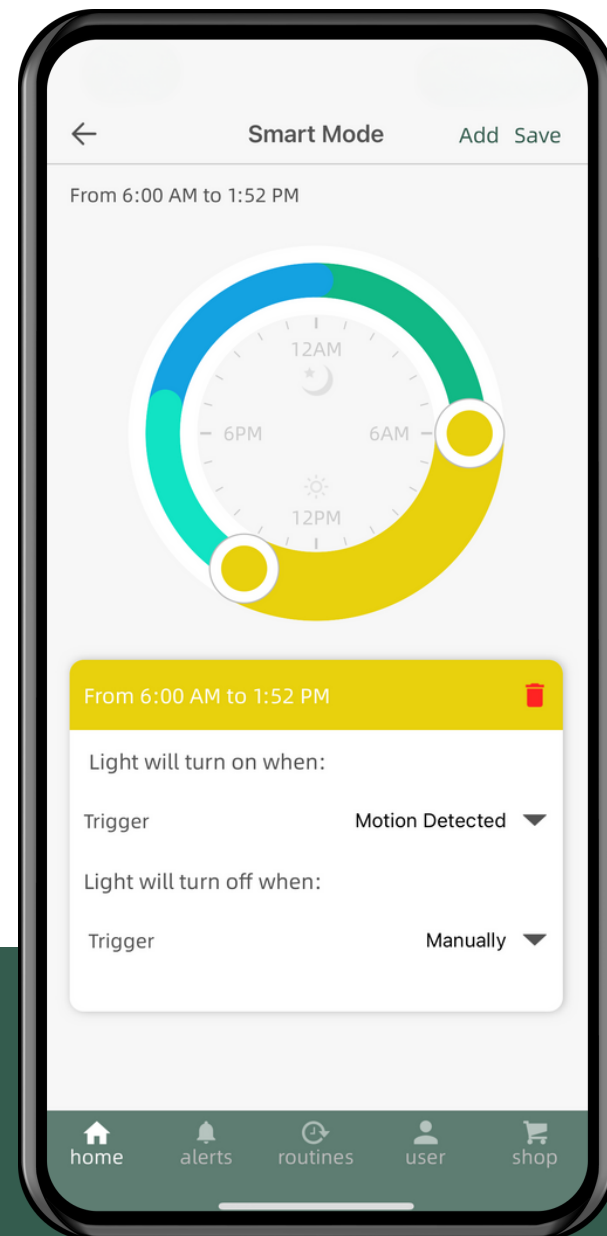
Smart Mode
Add Save

From 6:00 AM to 1:52 PM

12AM
6PM
6AM
12PM

From 6:00 AM to 1:52 PM

Light will turn on when:

Trigger
Motion Detected

Light will turn off when:

Trigger
Manually

home
alerts
routines
user
shop